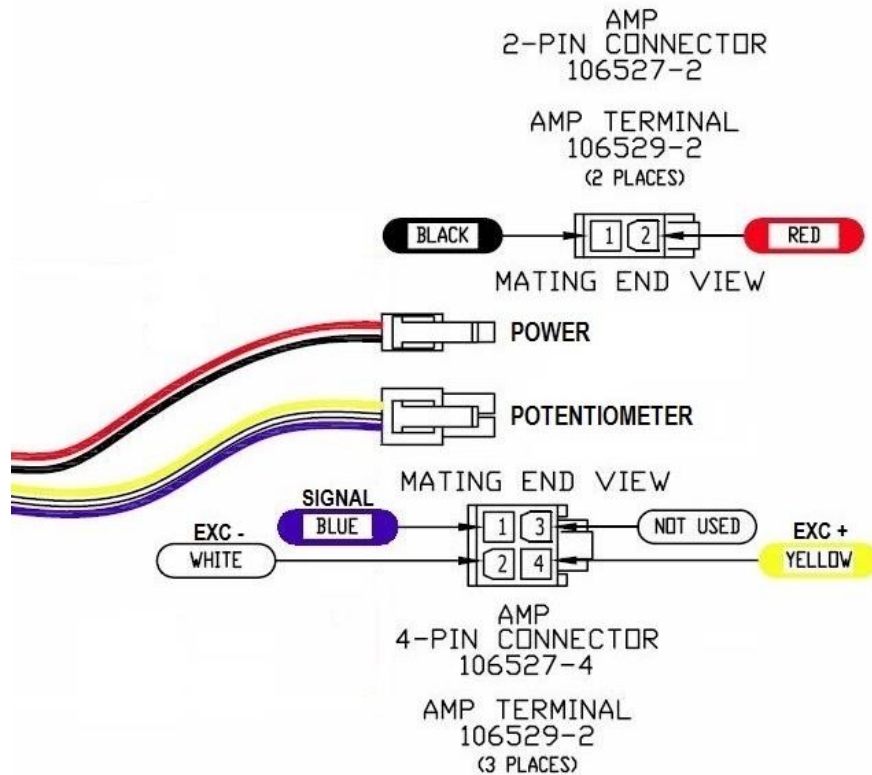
AMP
2-PIN CONNECTOR
106527-2

AMP TERMINAL
106529-2
(2 PLACES)

BLACK
1
2
RED
MATING END VIEW

POWER

POTENTIOMETER

MATING END VIEW

SIGNAL
BLUE
1
3
NOT USED
EXC -
WHITE
2
4
EXC +
YELLOW

AMP
4-PIN CONNECTOR
106527-4

AMP TERMINAL
106529-2
(3 PLACES)